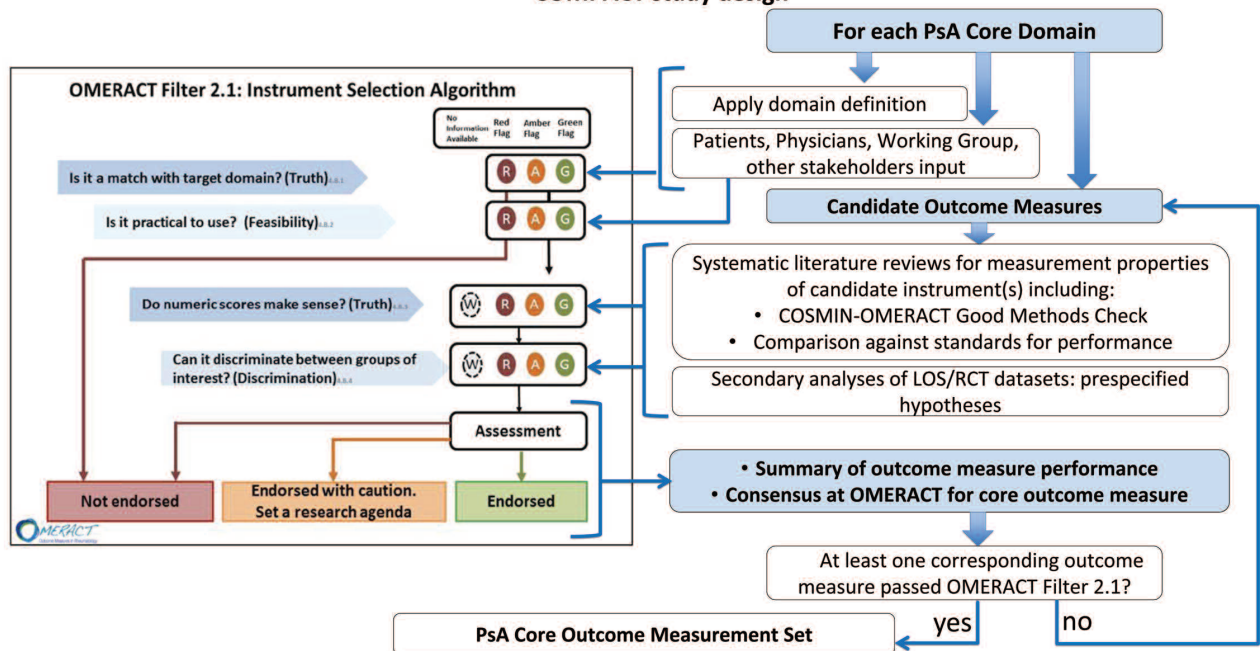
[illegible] study design

For each PsA Core Domain

OMERACT Filter 2.1: Instrument Selection Algorithm

No Information Available | Red Flag | Amber Flag | Green Flag

Is it a match with target domain? (Truth)

R A G

Is it practical to use? (Feasibility)

R A G

Do numeric scores make sense? (Truth)

W R A G

Can it discriminate between groups of interest? (Discrimination)

W R A G

Assessment

Not endorsed

Endorsed with caution. Set a research agenda

Endorsed

OMERACT

Apply domain definition

Patients, Physicians, Working Group, other stakeholders input

Candidate Outcome Measures

Systematic literature reviews for measurement properties of candidate instrument(s) including:
• COSMIN-OMERACT Good Methods Check
• Comparison against standards for performance

Secondary analyses of LOS/RCT datasets: prespecified hypotheses

• Summary of outcome measure performance
• Consensus at OMERACT for core outcome measure

At least one corresponding outcome measure passed OMERACT Filter 2.1?

yes

no

PsA Core Outcome Measurement Set